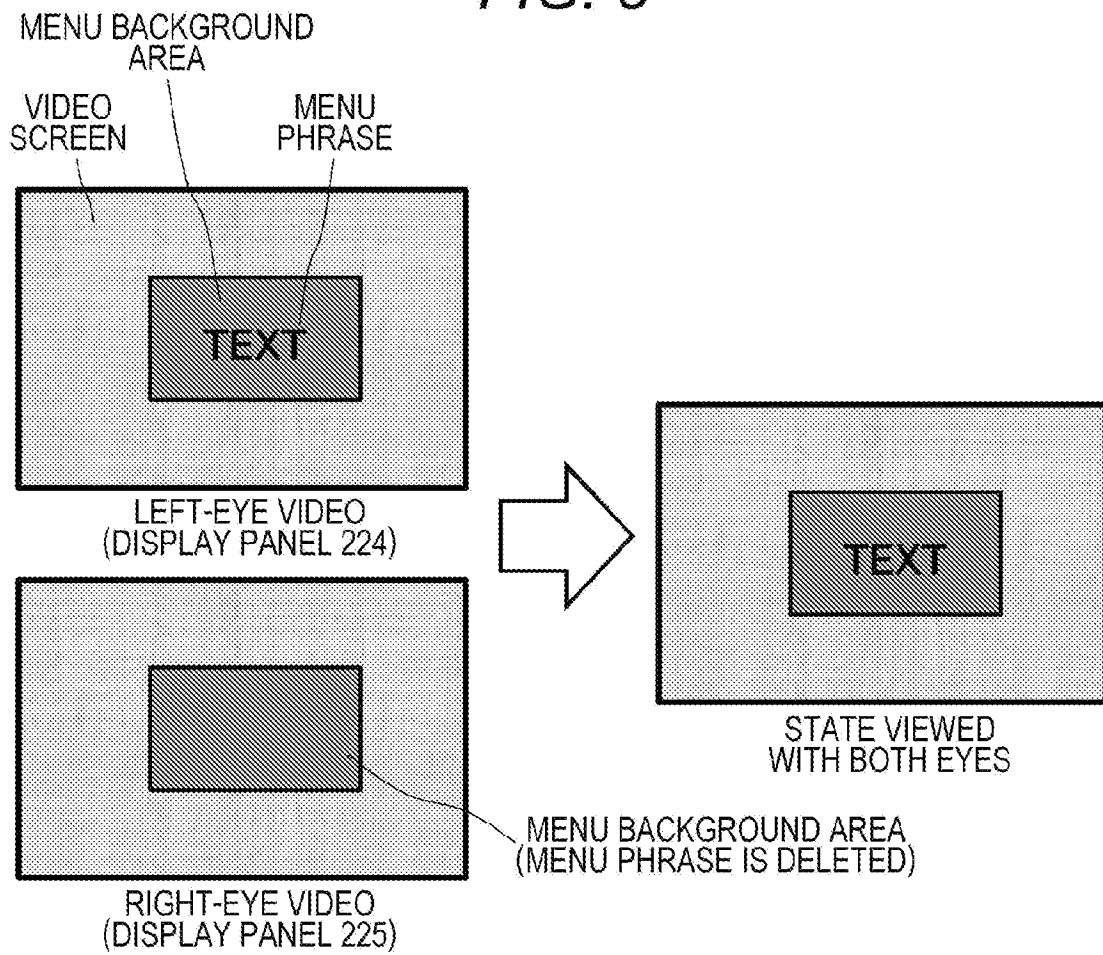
FIG. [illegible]

MENU BACKGROUND AREA

VIDEO SCREEN

MENU PHRASE

TEXT

LEFT-EYE VIDEO (DISPLAY PANEL 224)

TEXT

STATE VIEWED WITH BOTH EYES

MENU BACKGROUND AREA (MENU PHRASE IS DELETED)

RIGHT-EYE VIDEO (DISPLAY PANEL 225)